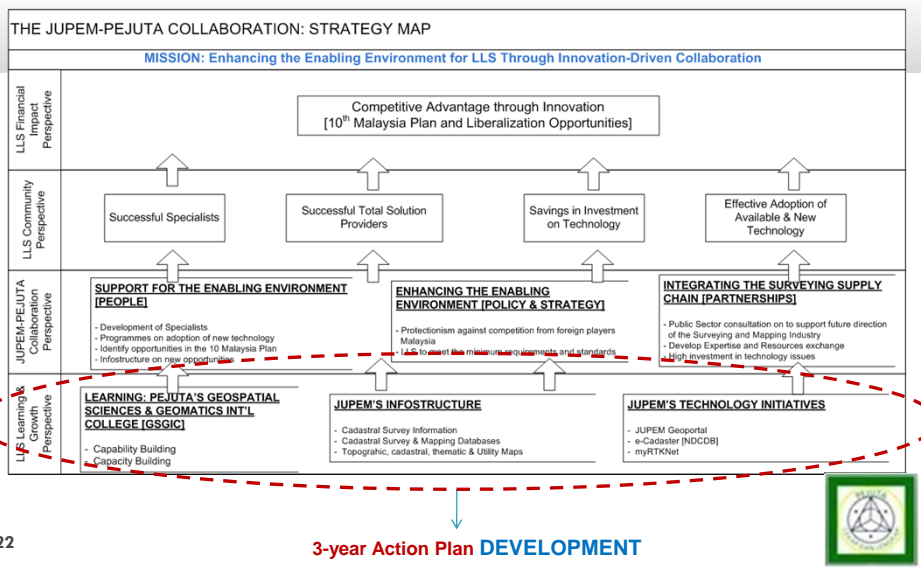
THE JUPEM-PEJUTA COLLABORATION: STRATEGY MAP

MISSION: Enhancing the Enabling Environment for LLS Through Innovation-Driven Collaboration

LLS Financial Impact Perspective

Competitive Advantage through Innovation [$10^{th}$ Malaysia Plan and Liberalization Opportunities]

LLS Community Perspective

Successful Specialists

Successful Total Solution Providers

Savings in Investment on Technology

Effective Adoption of Available & New Technology

JUPEM-PEJUTA Collaboration Perspective

SUPPORT FOR THE ENABLING ENVIRONMENT [PEOPLE]

- Development of Specialists
- Programmes on adoption of new technology
- Identify opportunities in the 10 Malaysia Plan
- Infostructure on new opportunities

ENHANCING THE ENABLING ENVIRONMENT [POLICY & STRATEGY]

- Protectionism against competition from foreign players Malaysia
- LLS to meet the minimum requirements and standards

INTEGRATING THE SURVEYING SUPPLY CHAIN [PARTNERSHIPS]

- Public Sector consultation on to support future direction of the Surveying and Mapping Industry
- Develop Expertise and Resources exchange
- High investment in technology issues

LLS Learning & Growth Perspective

LEARNING: PEJUTA'S GEOSPATIAL SCIENCES & GEOMATICS INT'L COLLEGE [GSGIC]

- Capability Building
- Capacity Building

JUPEM'S INFOSTRUCTURE

- Cadastral Survey Information
- Cadastral Survey & Mapping Databases
- Topograhic, cadastral, thematic & Utility Maps

JUPEM'S TECHNOLOGY INITIATIVES

- JUPEM Geoportal
- e-Cadaster [NDCDB]
- myRTKNet

22

3-year Action Plan DEVELOPMENT

PEJUTA